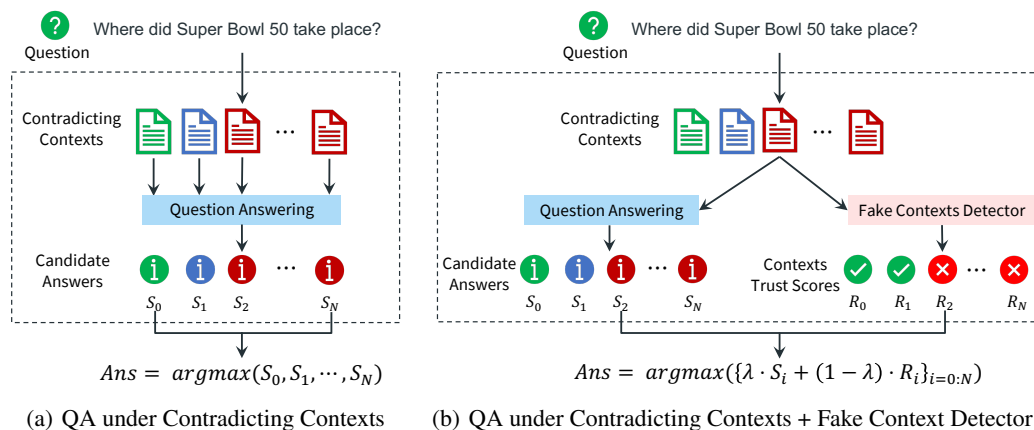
Question

Where did Super Bowl 50 take place?

Contradicting Contexts

...

Question Answering

Candidate Answers

...

$S_0$ $S_1$ $S_2$ $S_N$

$Ans = argmax(S_0, S_1, \cdots, S_N)$

(a) QA under Contradicting Contexts

Question

Where did Super Bowl 50 take place?

Contradicting Contexts

...

Question Answering

Fake Contexts Detector

Candidate Answers

...

$S_0$ $S_1$ $S_2$ $S_N$

Contexts Trust Scores

...

$R_0$ $R_1$ $R_2$ $R_N$

$Ans = argmax(\{\lambda \cdot S_i + (1-\lambda) \cdot R_i\}_{i=0:N})$

(b) QA under Contradicting Contexts + Fake Context Detector